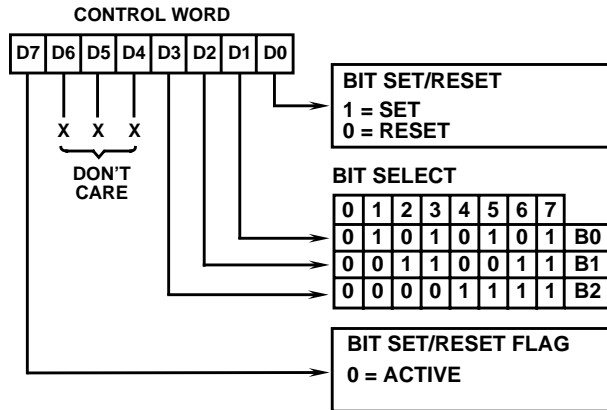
CONTROL WORD

| D7 | D6 | D5 | D4 | D3 | D2 | D1 | D0 |
|---|---|---|---|---|---|---|---|

X X X

DON'T CARE

BIT SET/RESET
1 = SET
0 = RESET

BIT SELECT

| 0 | 1 | 2 | 3 | 4 | 5 | 6 | 7 | |
|---|---|---|---|---|---|---|---|---|
| 0 | 1 | 0 | 1 | 0 | 1 | 0 | 1 | B0 |
| 0 | 0 | 1 | 1 | 0 | 0 | 1 | 1 | B1 |
| 0 | 0 | 0 | 0 | 1 | 1 | 1 | 1 | B2 |

BIT SET/RESET FLAG
0 = ACTIVE